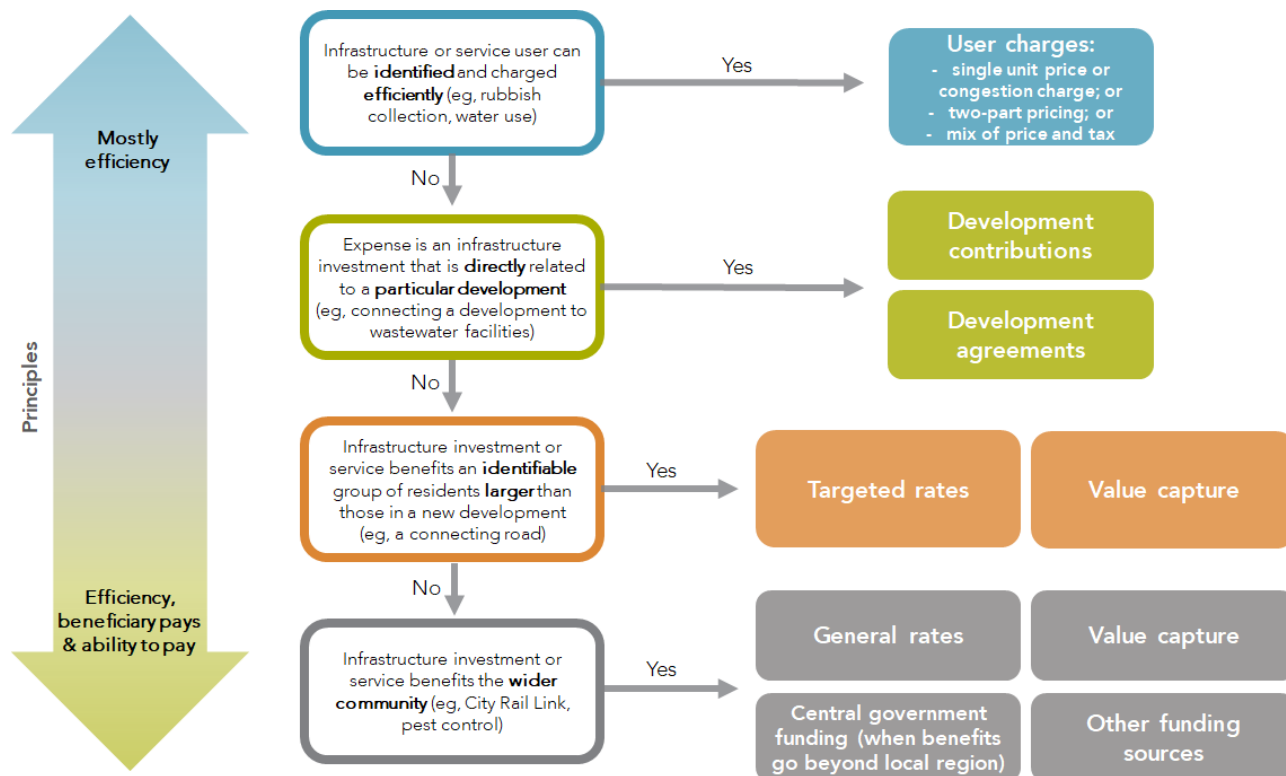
Mostly efficiency

Principles

Efficiency, beneficiary pays & ability to pay

Infrastructure or service user can be identified and charged efficiently (eg, rubbish collection, water use)

Yes

User charges:
- single unit price or congestion charge; or
- two-part pricing; or
- mix of price and tax

No

Expense is an infrastructure investment that is directly related to a particular development (eg, connecting a development to wastewater facilities)

Yes

Development contributions

Development agreements

No

Infrastructure investment or service benefits an identifiable group of residents larger than those in a new development (eg, a connecting road)

Yes

Targeted rates

Value capture

No

Infrastructure investment or service benefits the wider community (eg, City Rail Link, pest control)

Yes

General rates

Value capture

Central government funding (when benefits go beyond local region)

Other funding sources